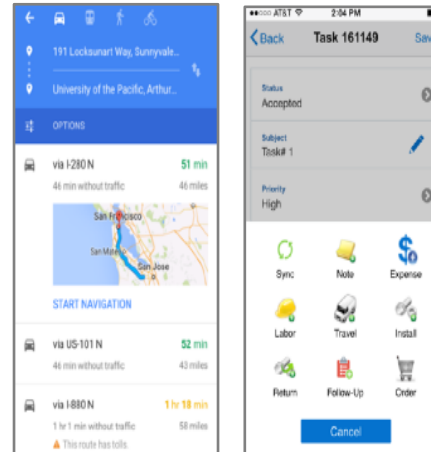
191 Locksunart Way, Sunnyvale...

University of the Pacific, Arthur...

OPTIONS

via I-280 N
51 min
46 min without traffic
46 miles

San Francisco
San Mateo
San Jose

START NAVIGATION

via US-101 N
52 min
45 min without traffic
43 miles

via I-880 N
1 hr 18 min
1 hr 1 min without traffic
58 miles
This route has tolls.

AT&T
2:04 PM

Back
Task 161149
Sav

Status
Accepted

Subject
Task# 1

Priority
High

Sync
Note
Expense
Labor
Travel
Install
Return
Follow-Up
Order

Cancel